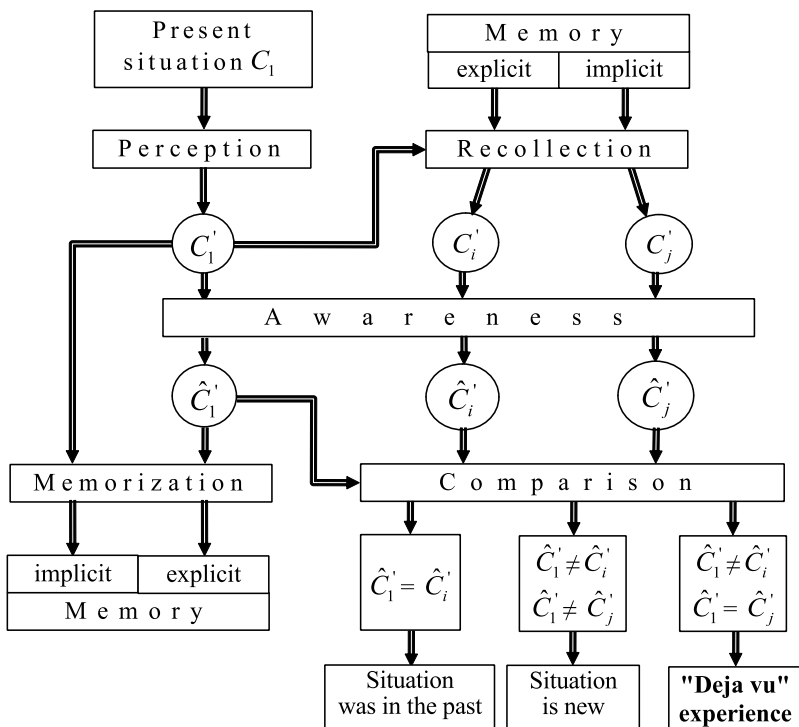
Present situation $C_1$

Memory

explicit

implicit

Perception

Recollection

$C_1^{'}$

$C_i^{'}$

$C_j^{'}$

Awareness

$\hat{C}_1^{'}$

$\hat{C}_i^{'}$

$\hat{C}_j^{'}$

Memorization

Comparison

implicit

explicit

Memory

$\hat{C}_1^{'} = \hat{C}_i^{'}$

$\hat{C}_1^{'} \neq \hat{C}_i^{'}$
$\hat{C}_1^{'} \neq \hat{C}_j^{'}$

$\hat{C}_1^{'} \neq \hat{C}_i^{'}$
$\hat{C}_1^{'} = \hat{C}_j^{'}$

Situation was in the past

Situation is new

"Deja vu" experience